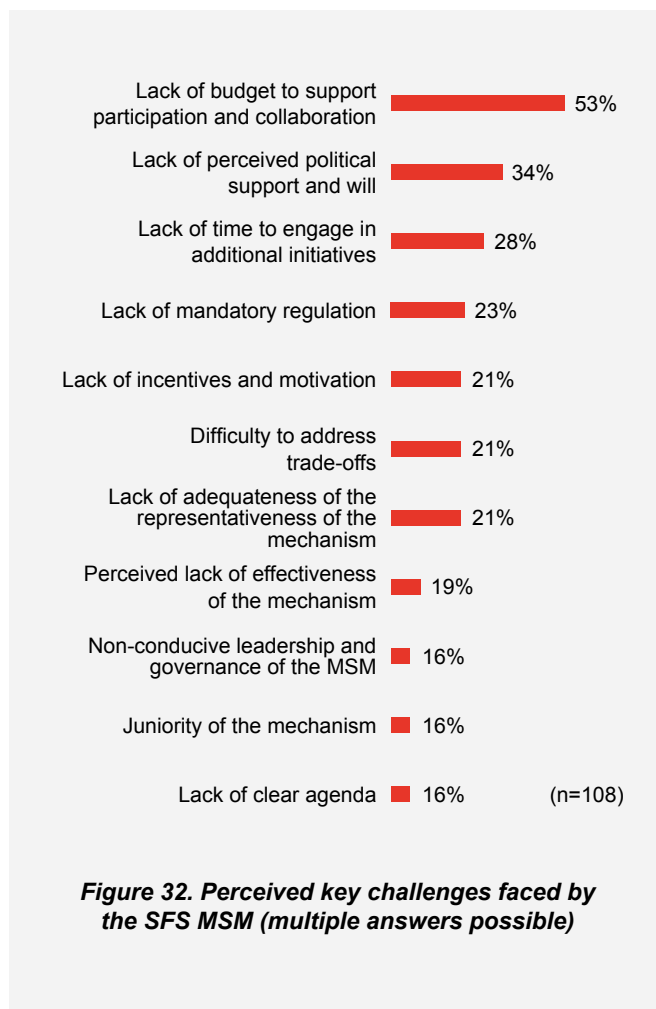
Lack of budget to support participation and collaboration 53%

Lack of perceived political support and will 34%

Lack of time to engage in additional initiatives 28%

Lack of mandatory regulation 23%

Lack of incentives and motivation 21%

Difficulty to address trade-offs 21%

Lack of adequateness of the representativeness of the mechanism 21%

Perceived lack of effectiveness of the mechanism 19%

Non-conducive leadership and governance of the MSM 16%

Juniority of the mechanism 16%

Lack of clear agenda 16%

(n=108)

Figure 32. Perceived key challenges faced by the SFS MSM (multiple answers possible)